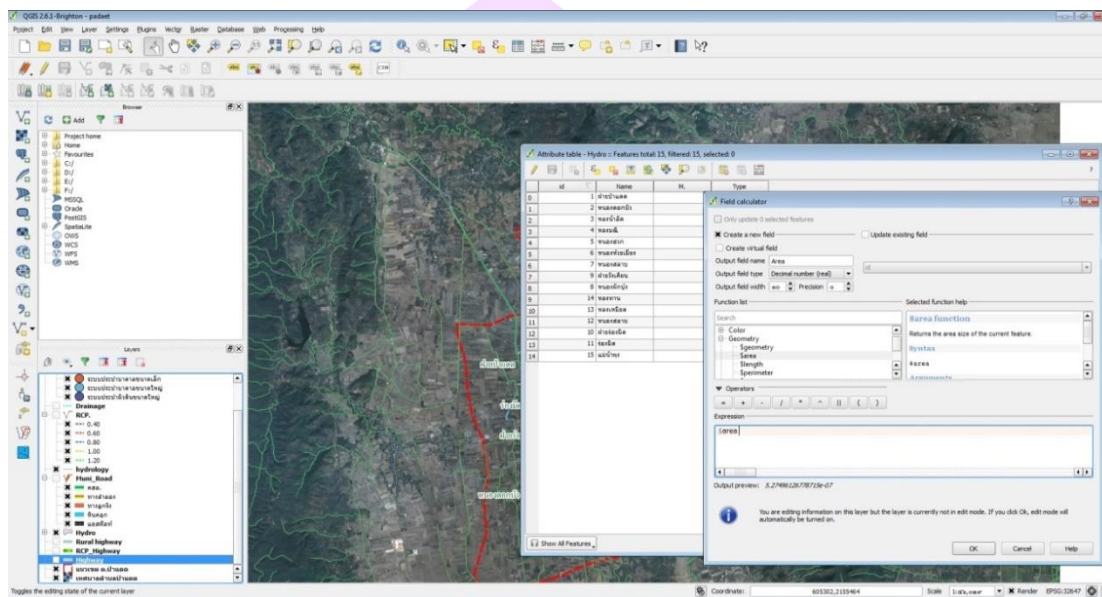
QGIS 2.6.1-Brighton - padaet

Project Edit View Layer Settings Plugins Vector Raster Database Web Processing Help

Browser

Add

Project home
Home
Favourites
C:/
D:/
E:/
F:/
MSSQL
Oracle
PostGIS
SpatiaLite
OWS
WCS
WFS
WMS

Layers

Drainage
RCP.
0.40
0.60
0.80
1.00
1.20
hydrology
Fhmi_Road
Hydro
Rural highway
RCP_Highway
Highway

Attribute table - Hydro :: Features total: 15, filtered: 15, selected: 0

| | id | Name | M. | Type |
|---|---|---|---|---|
| 0 | 1 | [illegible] | | |
| 1 | 2 | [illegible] | | |
| 2 | 3 | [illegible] | | |
| 3 | 4 | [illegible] | | |
| 4 | 5 | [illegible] | | |
| 5 | 6 | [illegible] | | |
| 6 | 7 | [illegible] | | |
| 7 | 8 | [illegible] | | |
| 8 | 9 | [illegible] | | |
| 9 | 14 | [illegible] | | |
| 10 | 13 | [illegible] | | |
| 11 | 12 | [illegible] | | |
| 12 | 10 | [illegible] | | |
| 13 | 11 | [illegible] | | |
| 14 | 15 | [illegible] | | |

Show All Features

Field calculator

Only update 0 selected features
Create a new field
Update existing field
Create virtual field
Output field name Area
Output field type Decimal number (real)
Output field width 10 Precision 0
id

Function list
Search
Color
Geometry
$geometry
$area
$length
$perimeter

Selected function help
$area function
Returns the area size of the current feature.
Syntax
$area
Arguments

Operators
= + - / * ^ || ( )

Expression
$area

Output preview: 5.27496126778715e-07

You are editing information on this layer but the layer is currently not in edit mode. If you click Ok, edit mode will automatically be turned on.

OK Cancel Help

Toggles the editing state of the current layer

Coordinate: 605302,2155464 Scale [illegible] Render EPSG:32647